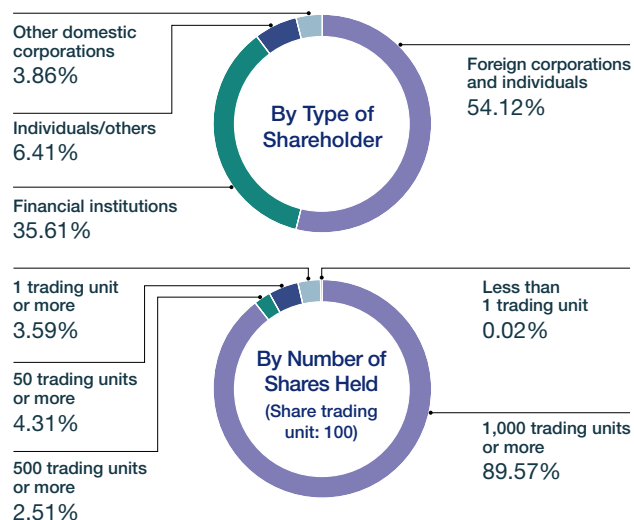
Other domestic corporations
3.86%

Individuals/others
6.41%

Financial institutions
35.61%

By Type of Shareholder

Foreign corporations and individuals
54.12%

1 trading unit or more
3.59%

50 trading units or more
4.31%

500 trading units or more
2.51%

By Number of Shares Held
(Share trading unit: 100)

Less than 1 trading unit
0.02%

1,000 trading units or more
89.57%